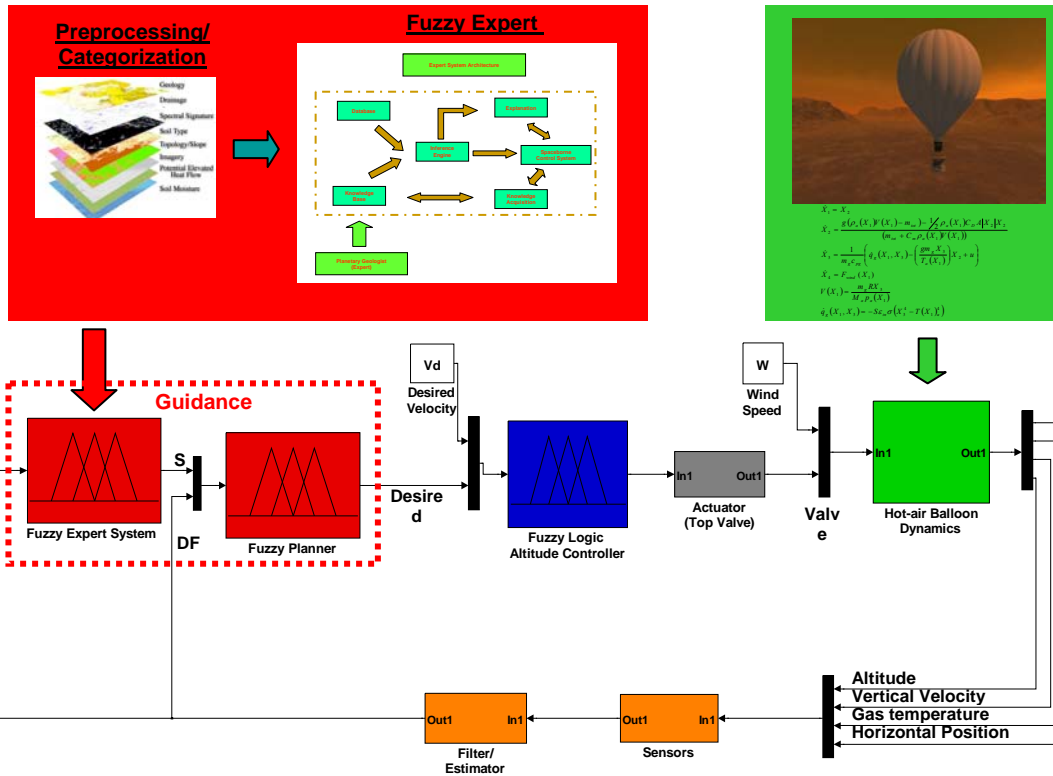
Preprocessing/
Categorization

Geology
Drainage
Spectral Signature
Soil Type
Topology/Slope
Imagery
Potential Elevated Heat Flow
Soil Moisture

Fuzzy Expert

Expert System Architecture

Database
Inference Engine
Explanation
Spacecraft Control System
Knowledge Base
Knowledge Acquisition
Planetary Geologist (Expert)

$\dot{X}_1 = X_2$
$\dot{X}_2 = \frac{g(\rho_a(X_1)V(X_1) - m_{tot}) - \frac{1}{2}\rho_a(X_1)C_D A|X_2|X_2}{(m_{tot} + C_m\rho_a(X_1)V(X_1))}$
$\dot{X}_3 = \frac{1}{m_g c_{vg}}\left(q_g(X_1, X_3) - \left(\frac{g m_g X_3}{T_a(X_1)}\right)X_2 + u\right)$
$\dot{X}_4 = F_{wind}(X_1)$
$V(X_1) = \frac{m_g R X_3}{M_g p_a(X_1)}$
$\dot{q}_g(X_1, X_3) = -S\varepsilon_m\sigma(X_3^4 - T(X_1)_a^4)$

Guidance

Fuzzy Expert System
S
DF
Fuzzy Planner
Desired
Vd
Desired Velocity
Fuzzy Logic Altitude Controller
In1
Out1
Actuator (Top Valve)
W
Wind Speed
Valve
In1
Out1
Hot-air Balloon Dynamics

Altitude
Vertical Velocity
Gas temperature
Horizontal Position

Out1
In1
Filter/ Estimator
Out1
In1
Sensors